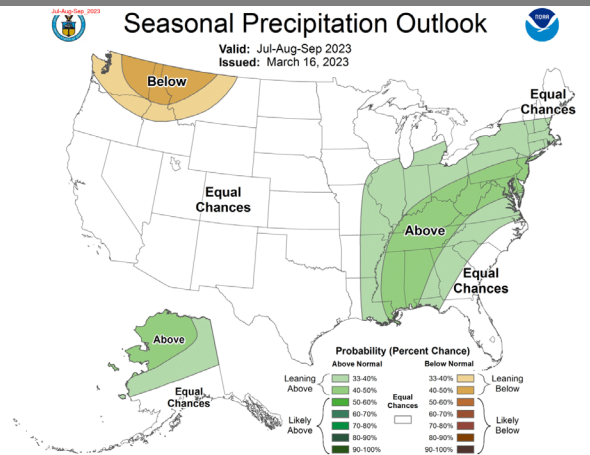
Jul-Aug-Sep_2023

Seasonal Precipitation Outlook

Valid: Jul-Aug-Sep 2023
Issued: March 16, 2023

NOAA

Below

Equal Chances

Equal Chances

Above

Equal Chances

Above

Equal Chances

Probability (Percent Chance)

| | Above Normal | | Below Normal | |
|---|---|---|---|---|
| Leaning Above | 33-40% | Equal Chances | 33-40% | Leaning Below |
| | 40-50% | | 40-50% | |
| Likely Above | 50-60% | | 50-60% | Likely Below |
| | 60-70% | | 60-70% | |
| | 70-80% | | 70-80% | |
| | 80-90% | | 80-90% | |
| | 90-100% | | 90-100% | |